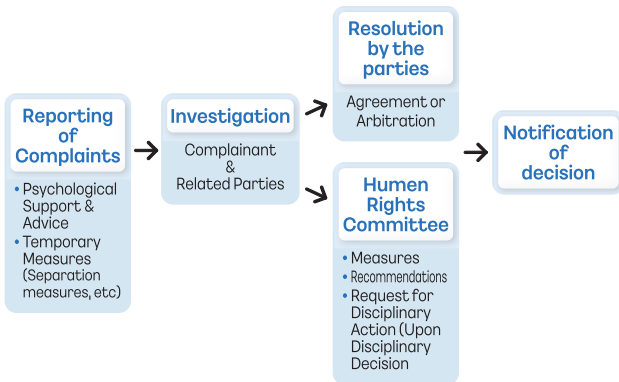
Reporting of Complaints

• Psychological Support & Advice
• Temporary Measures (Separation measures, etc)

Investigation

Complainant & Related Parties

Resolution by the parties

Agreement or Arbitration

Humen Rights Committee

• Measures
• Recommendations
• Request for Disciplinary Action (Upon Disciplinary Decision

Notification of decision